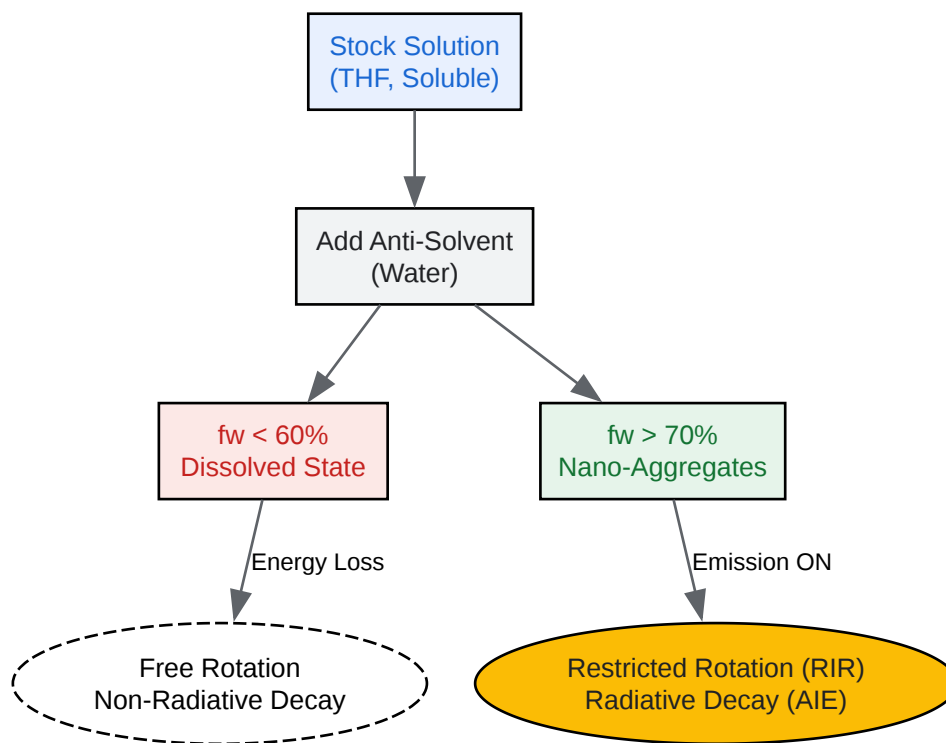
Stock Solution
(THF, Soluble)

Add Anti-Solvent
(Water)

fw < 60%
Dissolved State

fw > 70%
Nano-Aggregates

Energy Loss

Emission ON

Free Rotation
Non-Radiative Decay

Restricted Rotation (RIR)
Radiative Decay (AIE)